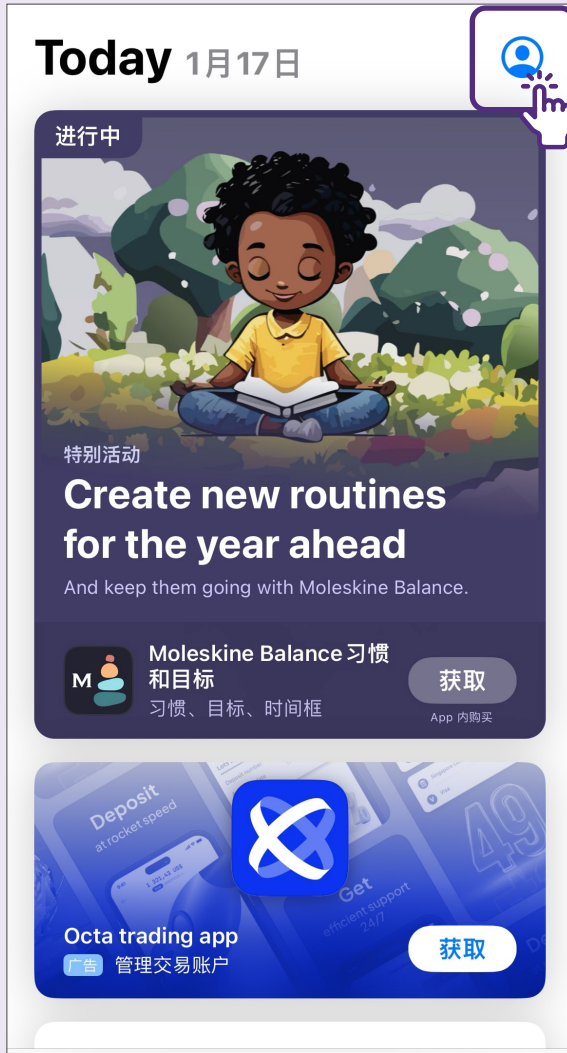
Today 1月17日

进行中

特别活动

Create new routines for the year ahead

And keep them going with Moleskine Balance.

Moleskine Balance 习惯和目标

习惯、目标、时间框

获取

App 内购买

Deposit at rocket speed

Get efficient support 24/7

49

Octa trading app

广告 管理交易账户

获取